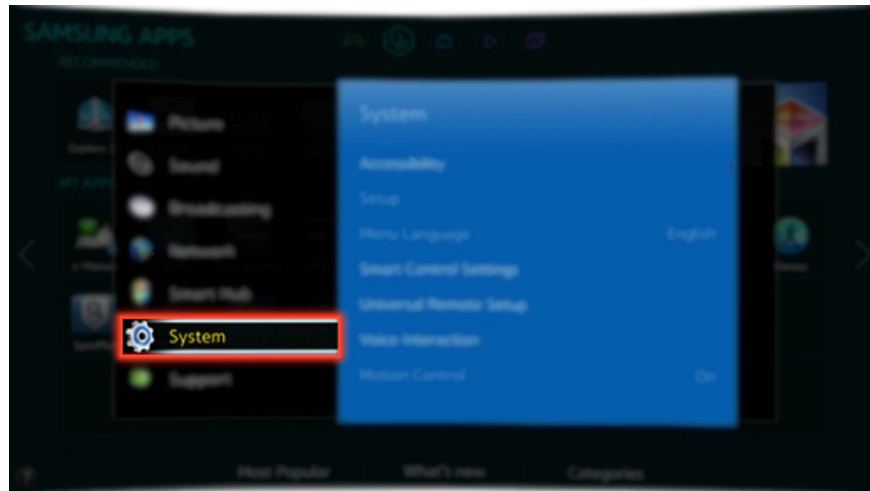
SAMSUNG APPS
RECOMMENDED
MY APPS

Picture
Sound
Broadcasting
Network
Smart Hub
System
Support

System
Accessibility
Setup
Menu Language English
Smart Control Settings
Universal Remote Setup
Voice Interaction
Motion Control On

Most Popular
What's new
Categories